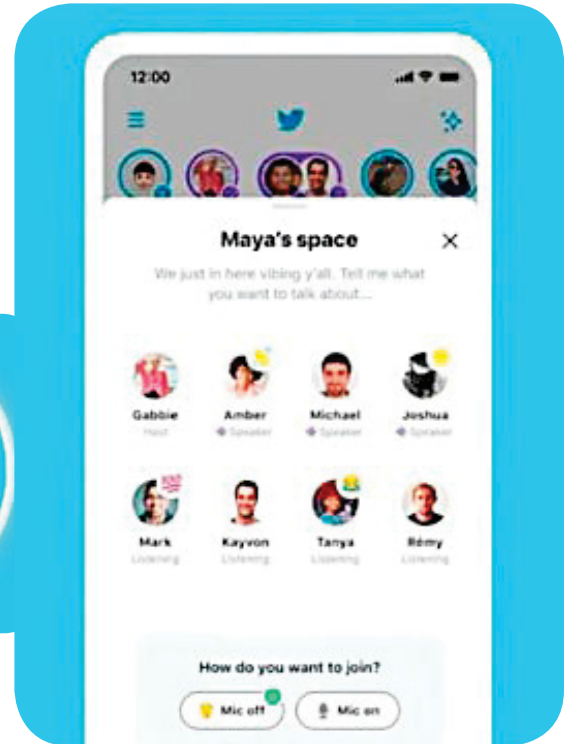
12:00

Maya's space

We just in here vibing y'all. Tell me what you want to talk about...

Gabbie
Host

Amber
Speaker

Michael
Speaker

Joshua
Speaker

Mark
Listening

Kayvon
Listening

Tanya
Listening

Rémy
Listening

How do you want to join?

Mic off

Mic on